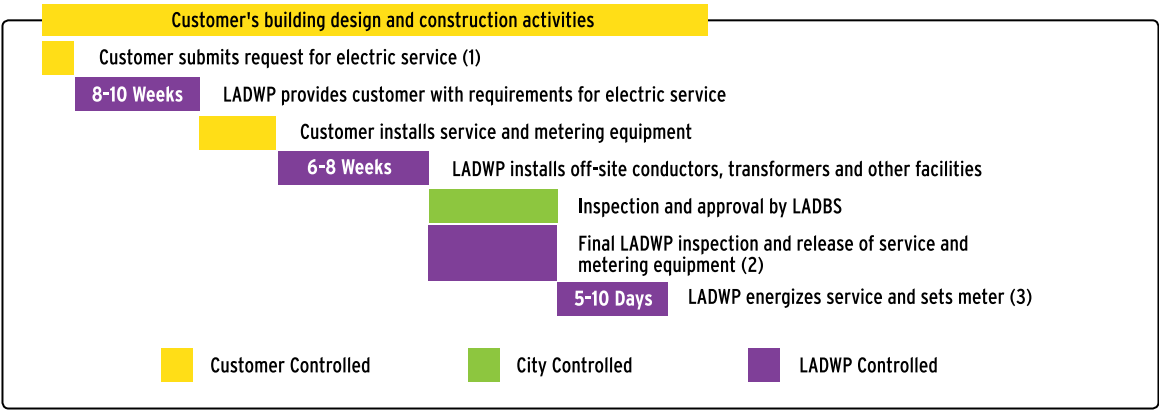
Customer's building design and construction activities

Customer submits request for electric service (1)

8-10 Weeks LADWP provides customer with requirements for electric service

Customer installs service and metering equipment

6-8 Weeks LADWP installs off-site conductors, transformers and other facilities

Inspection and approval by LADBS

Final LADWP inspection and release of service and metering equipment (2)

5-10 Days LADWP energizes service and sets meter (3)

Customer Controlled

City Controlled

LADWP Controlled